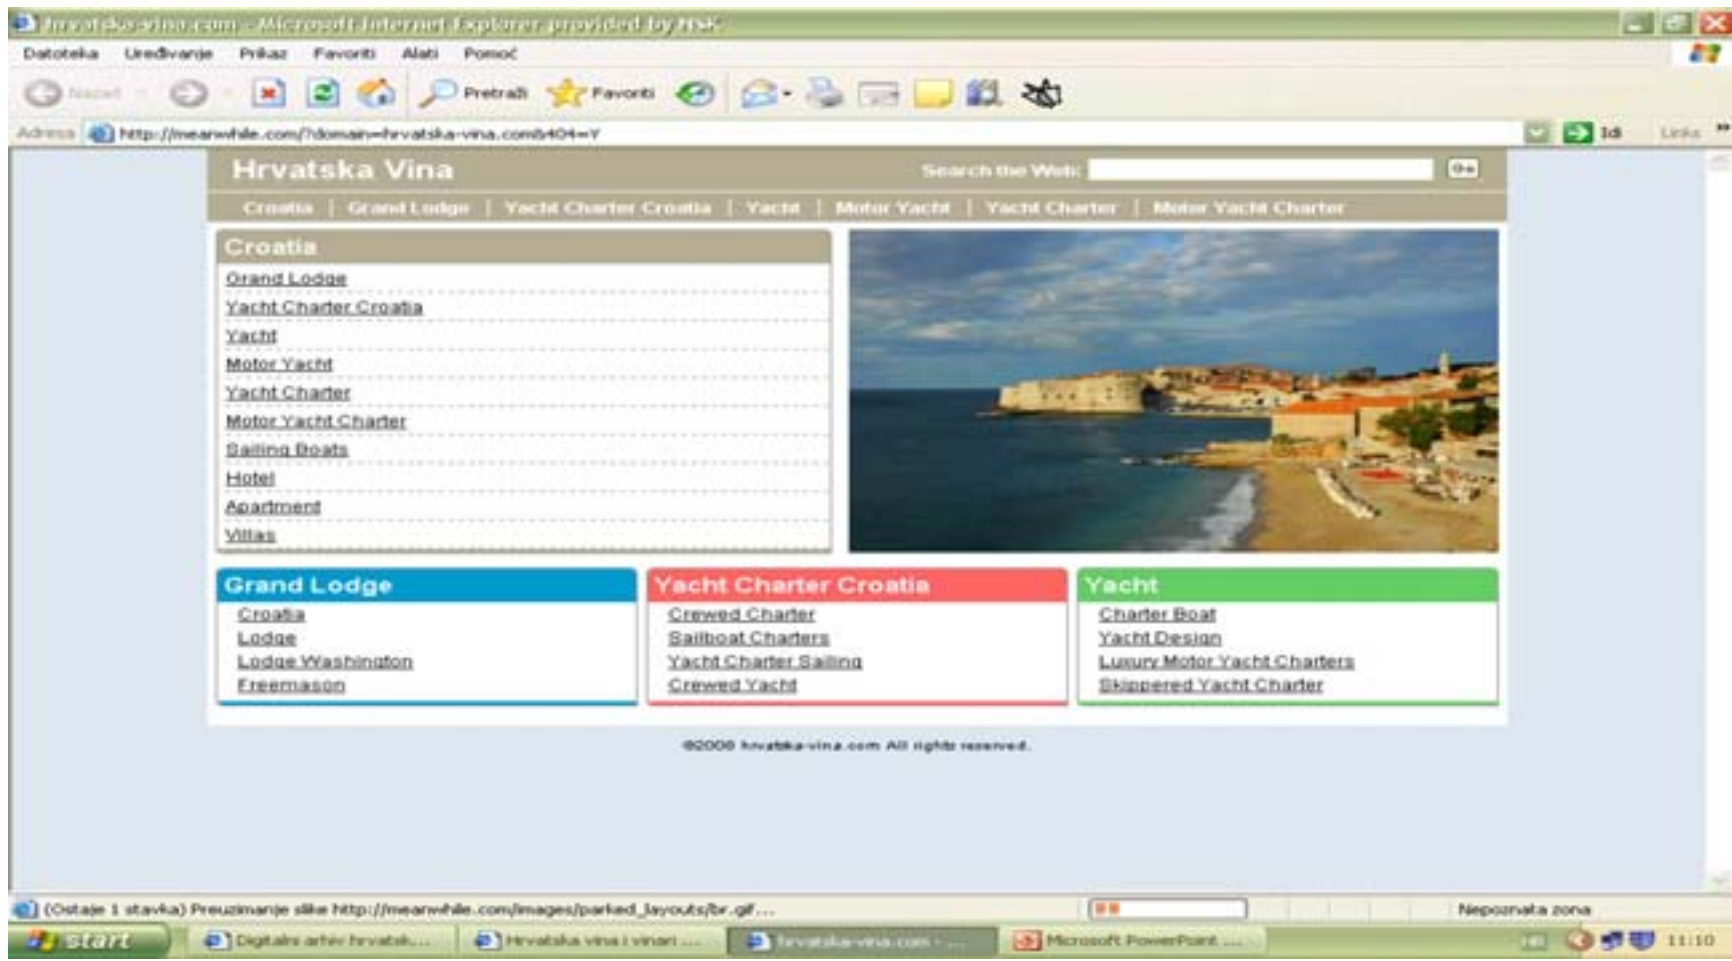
hrvatska-vina.com - Microsoft Internet Explorer provided by NSK

Datoteka Uređivanje Prikaz Favoriti Alati Pomoć

Natrag Pretraži Favoriti

Adresa http://meanwhile.com/?domain=hrvatska-vina.com&404=Y

Idi Links

Hrvatska Vina

Search the Web:

Croatia | Grand Lodge | Yacht Charter Croatia | Yacht | Motor Yacht | Yacht Charter | Motor Yacht Charter

Croatia

Grand Lodge
Yacht Charter Croatia
Yacht
Motor Yacht
Yacht Charter
Motor Yacht Charter
Sailing Boats
Hotel
Apartment
Villas

Grand Lodge

Croatia
Lodge
Lodge Washington
Freemason

Yacht Charter Croatia

Crewed Charter
Sailboat Charters
Yacht Charter Sailing
Crewed Yacht

Yacht

Charter Boat
Yacht Design
Luxury Motor Yacht Charters
Skippered Yacht Charter

©2008 hrvatska-vina.com All rights reserved.

(Ostaje 1 stavka) Preuzimanje slike http://meanwhile.com/images/parked_layouts/br.gif...

Nepoznata zona

start Digitalni arhiv hrvatsk... Hrvatska vina i vinari ... hrvatska-vina.com - ... Microsoft PowerPoint ...

11:10